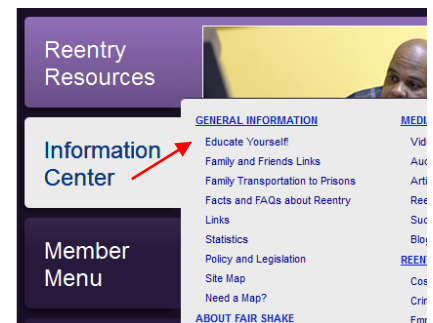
Reentry Resources

Information Center

Member Menu

GENERAL INFORMATION
Educate Yourself!
Family and Friends Links
Family Transportation to Prisons
Facts and FAQs about Reentry
Links
Statistics
Policy and Legislation
Site Map
Need a Map?
ABOUT FAIR SHAKE

MEDI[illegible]
Vid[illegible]
Aud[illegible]
Arti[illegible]
Ree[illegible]
Suc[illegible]
Blog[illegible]
REEN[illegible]
Cos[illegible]
Crim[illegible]
Emp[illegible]